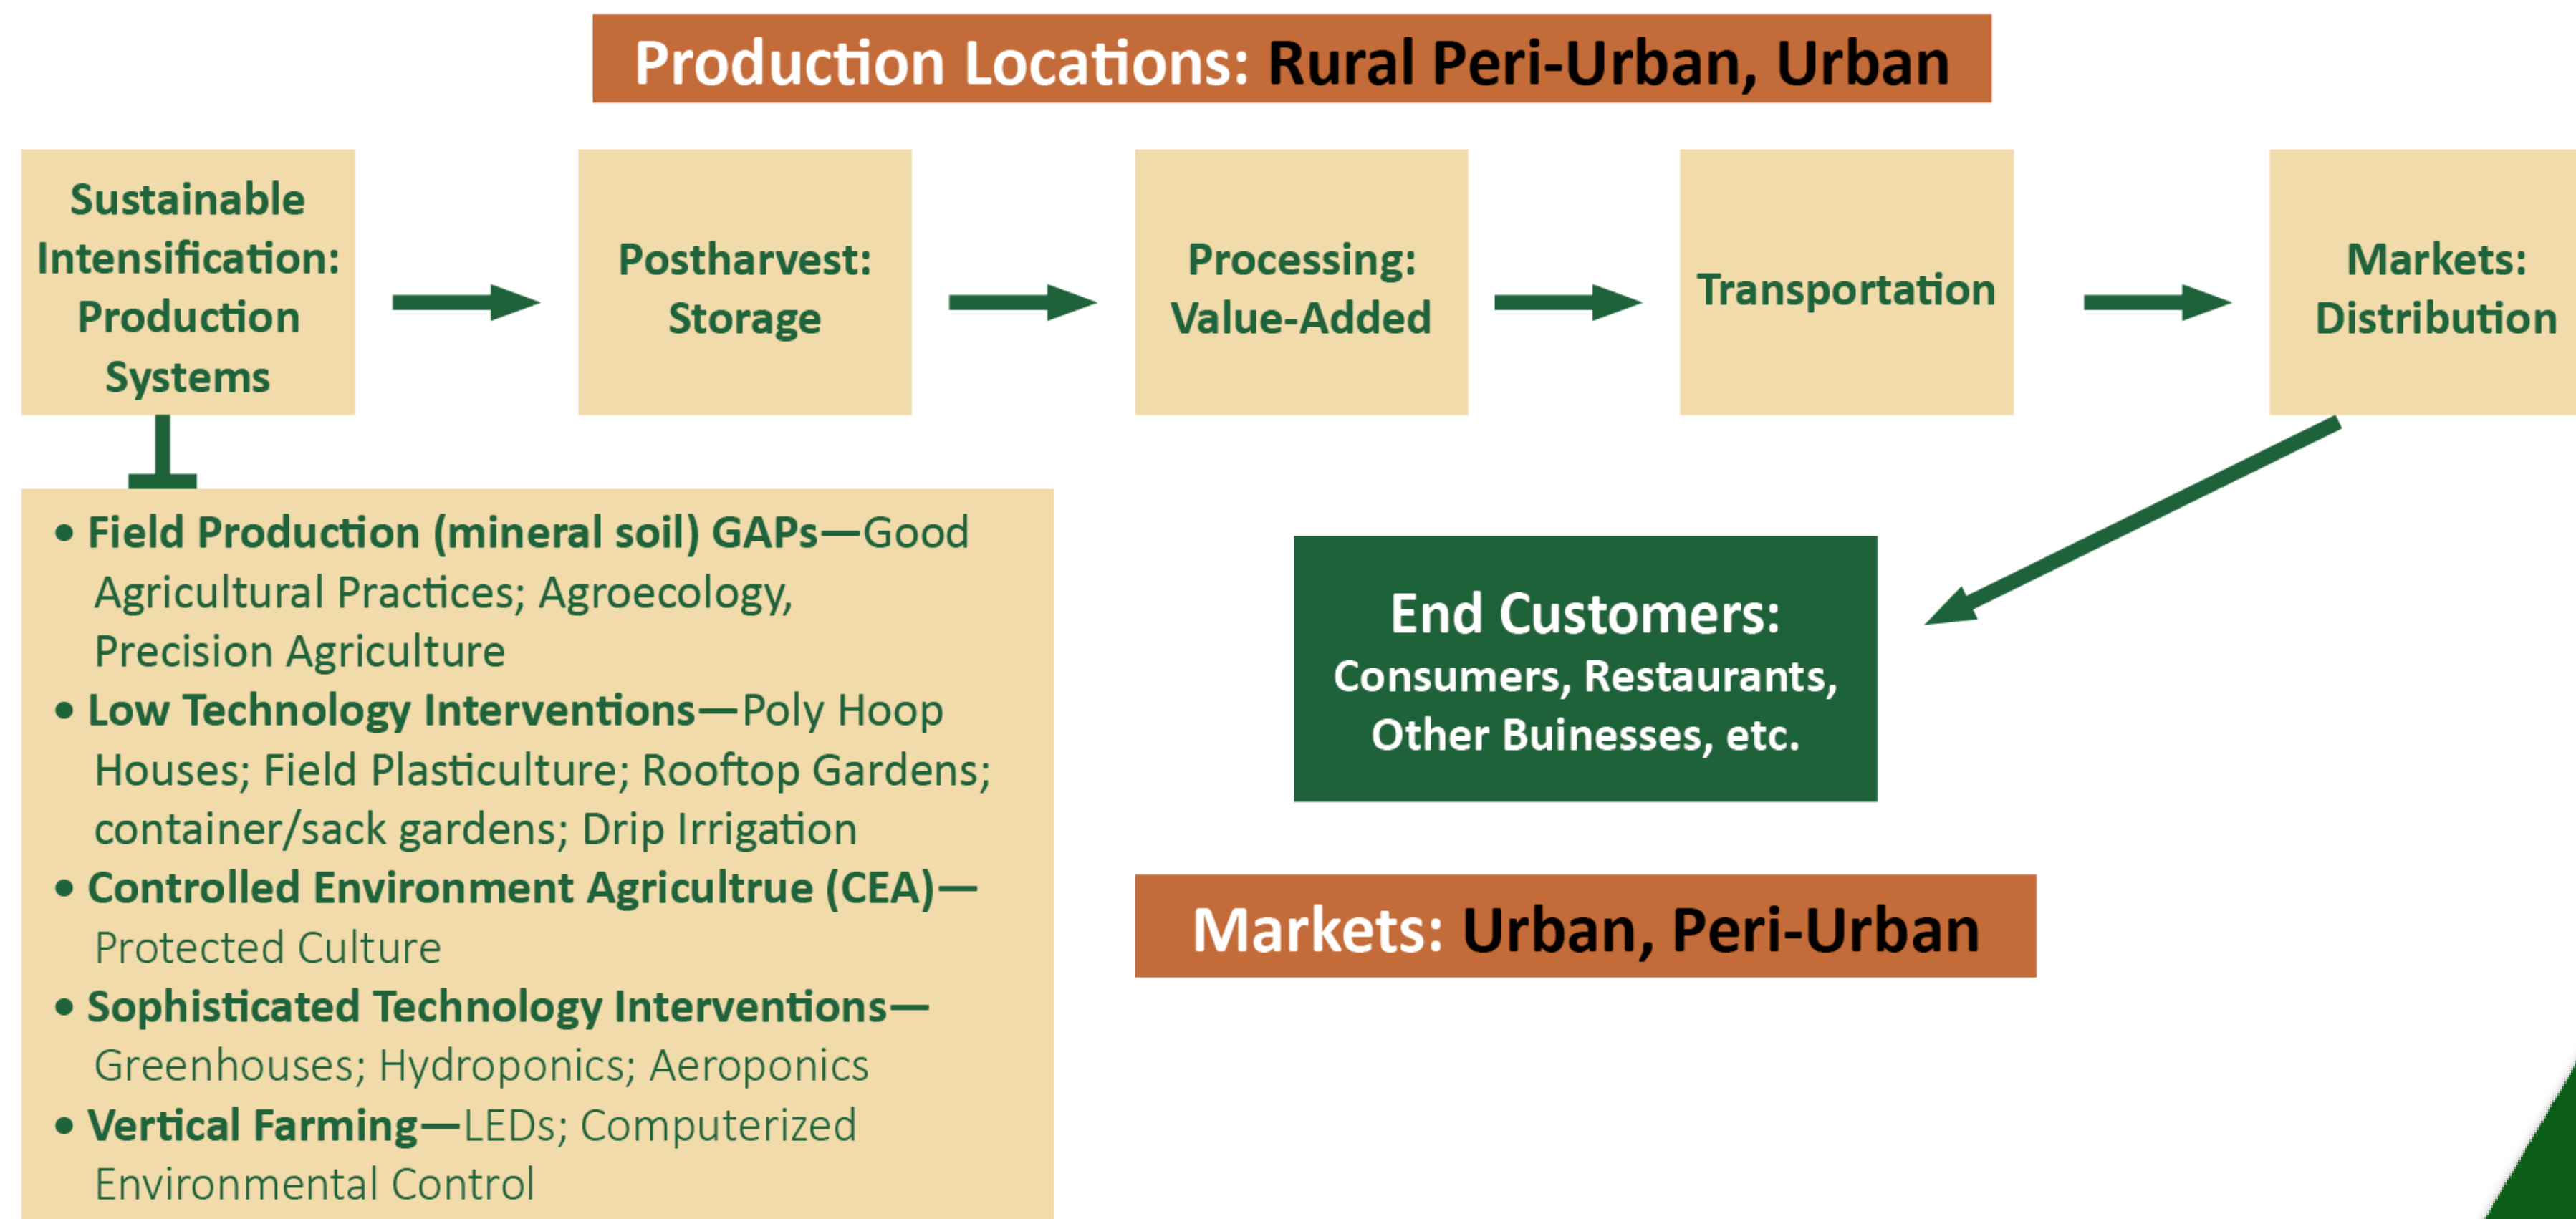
Production Locations: Rural Peri-Urban, Urban

Sustainable Intensification: Production Systems

Postharvest: Storage

Processing: Value-Added

Transportation

Markets: Distribution

• Field Production (mineral soil) GAPs—Good Agricultural Practices; Agroecology, Precision Agriculture
• Low Technology Interventions—Poly Hoop Houses; Field Plasticulture; Rooftop Gardens; container/sack gardens; Drip Irrigation
• Controlled Environment Agricultrue (CEA)—Protected Culture
• Sophisticated Technology Interventions—Greenhouses; Hydroponics; Aeroponics
• Vertical Farming—LEDs; Computerized Environmental Control

End Customers: Consumers, Restaurants, Other Buinesses, etc.

Markets: Urban, Peri-Urban